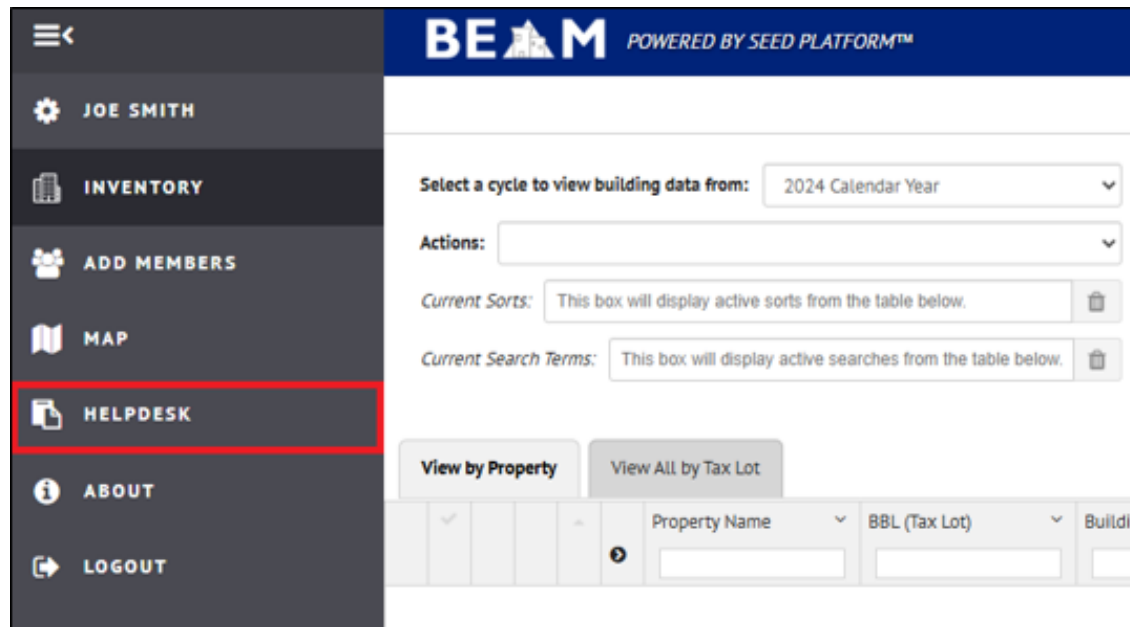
JOE SMITH
INVENTORY
ADD MEMBERS
MAP
HELPDESK
ABOUT
LOGOUT

BEAM POWERED BY SEED PLATFORM™

Select a cycle to view building data from: 2024 Calendar Year

Actions:

Current Sorts: This box will display active sorts from the table below.

Current Search Terms: This box will display active searches from the table below.

View by Property
View All by Tax Lot

| Property Name | BBL (Tax Lot) | Buildi |
|---|---|---|